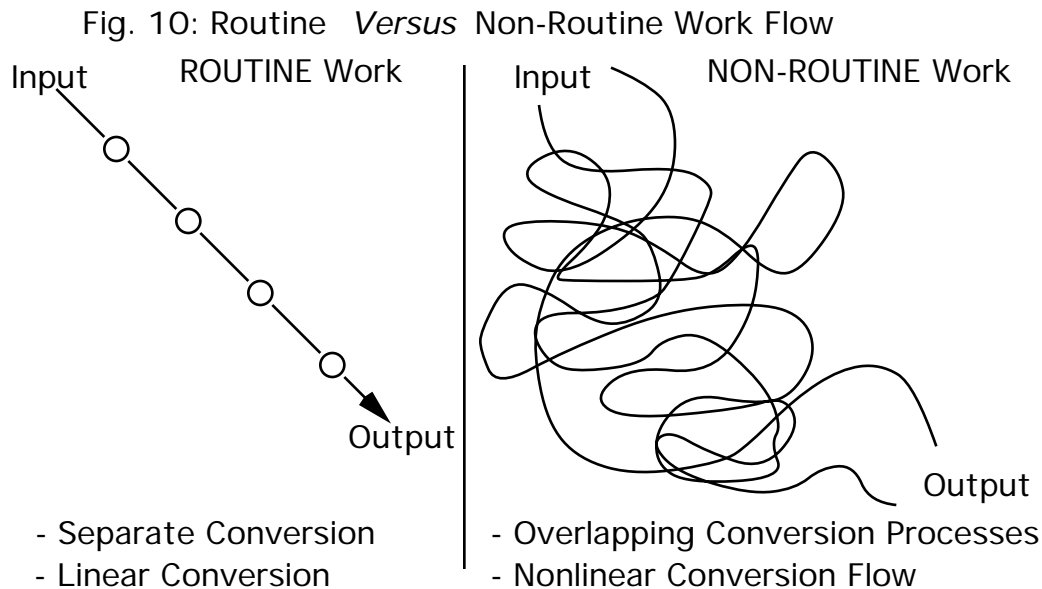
Fig. 10: Routine *Versus* Non-Routine Work Flow

Input

ROUTINE Work

Output

- Separate Conversion
- Linear Conversion

Input

NON-ROUTINE Work

Output

- Overlapping Conversion Processes
- Nonlinear Conversion Flow